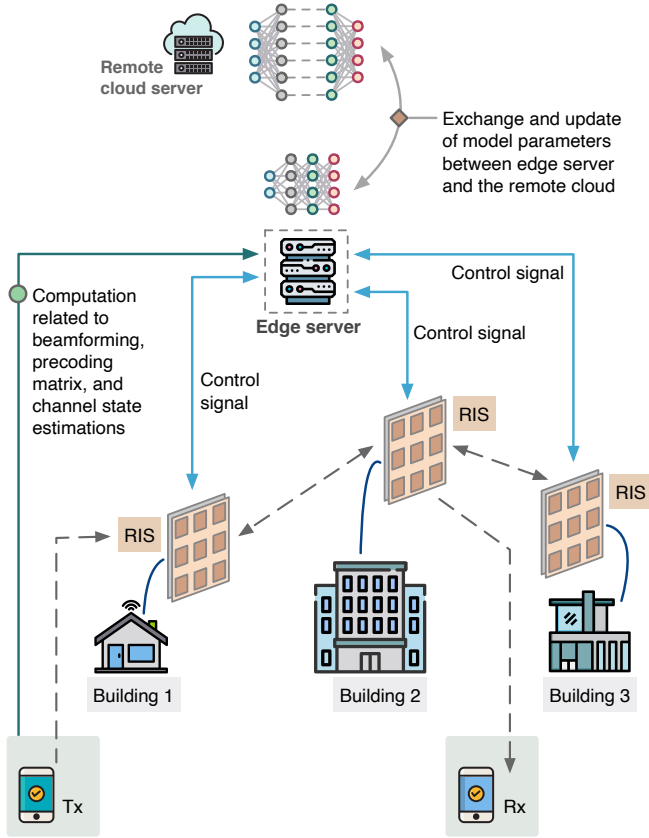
Remote cloud server

Exchange and update of model parameters between edge server and the remote cloud

Edge server

Control signal

Control signal

Computation related to beamforming, precoding matrix, and channel state estimations

Control signal

RIS

RIS

RIS

Building 1

Building 2

Building 3

Tx

Rx